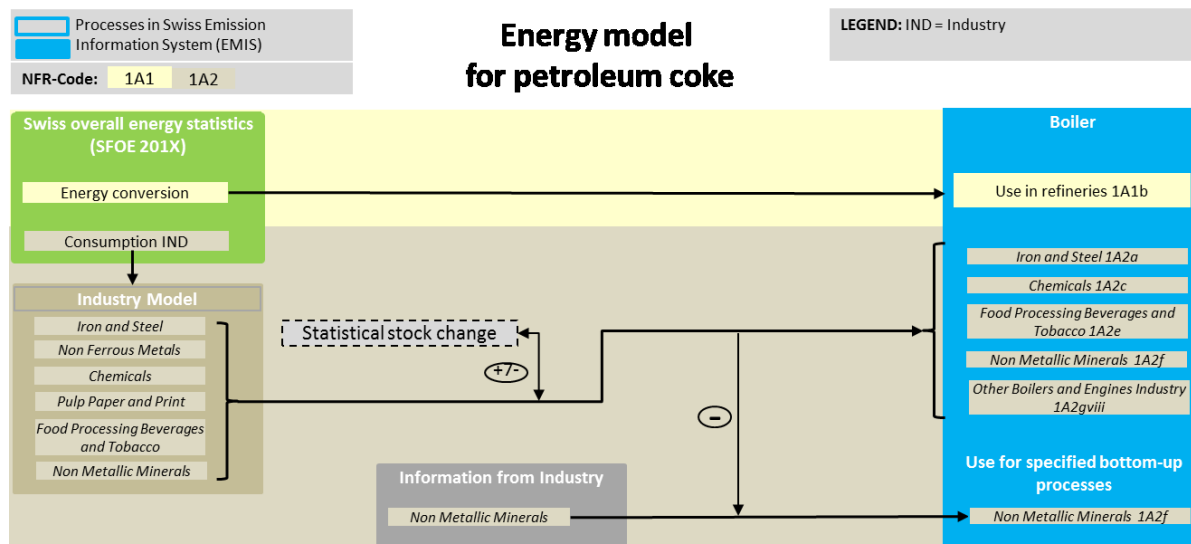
Processes in Swiss Emission Information System (EMIS)

NFR-Code: 1A1 1A2

Energy model for petroleum coke

LEGEND: IND = Industry

Swiss overall energy statistics (SFOE 201X)

Energy conversion

Consumption IND

Industry Model

Iron and Steel

Non Ferrous Metals

Chemicals

Pulp Paper and Print

Food Processing Beverages and Tobacco

Non Metallic Minerals

Statistical stock change

+/-

-

Information from Industry

Non Metallic Minerals

Boiler

Use in refineries 1A1b

Iron and Steel 1A2a

Chemicals 1A2c

Food Processing Beverages and Tobacco 1A2e

Non Metallic Minerals 1A2f

Other Boilers and Engines Industry 1A2gviii

Use for specified bottom-up processes

Non Metallic Minerals 1A2f